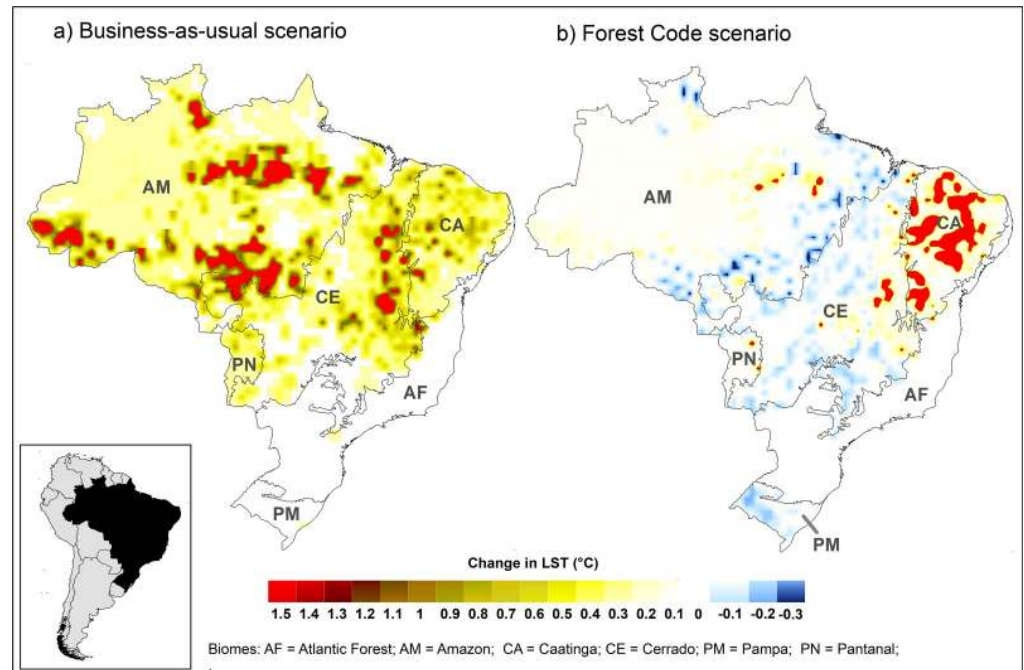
a) Business-as-usual scenario

b) Forest Code scenario

AM

CA

CE

PN

AF

PM

AM

CA

CE

PN

AF

PM

Change in LST (°C)

1.5 1.4 1.3 1.2 1.1 1 0.9 0.8 0.7 0.6 0.5 0.4 0.3 0.2 0.1 0 -0.1 -0.2 -0.3

Biomes: AF = Atlantic Forest; AM = Amazon; CA = Caatinga; CE = Cerrado; PM = Pampa; PN = Pantanal;